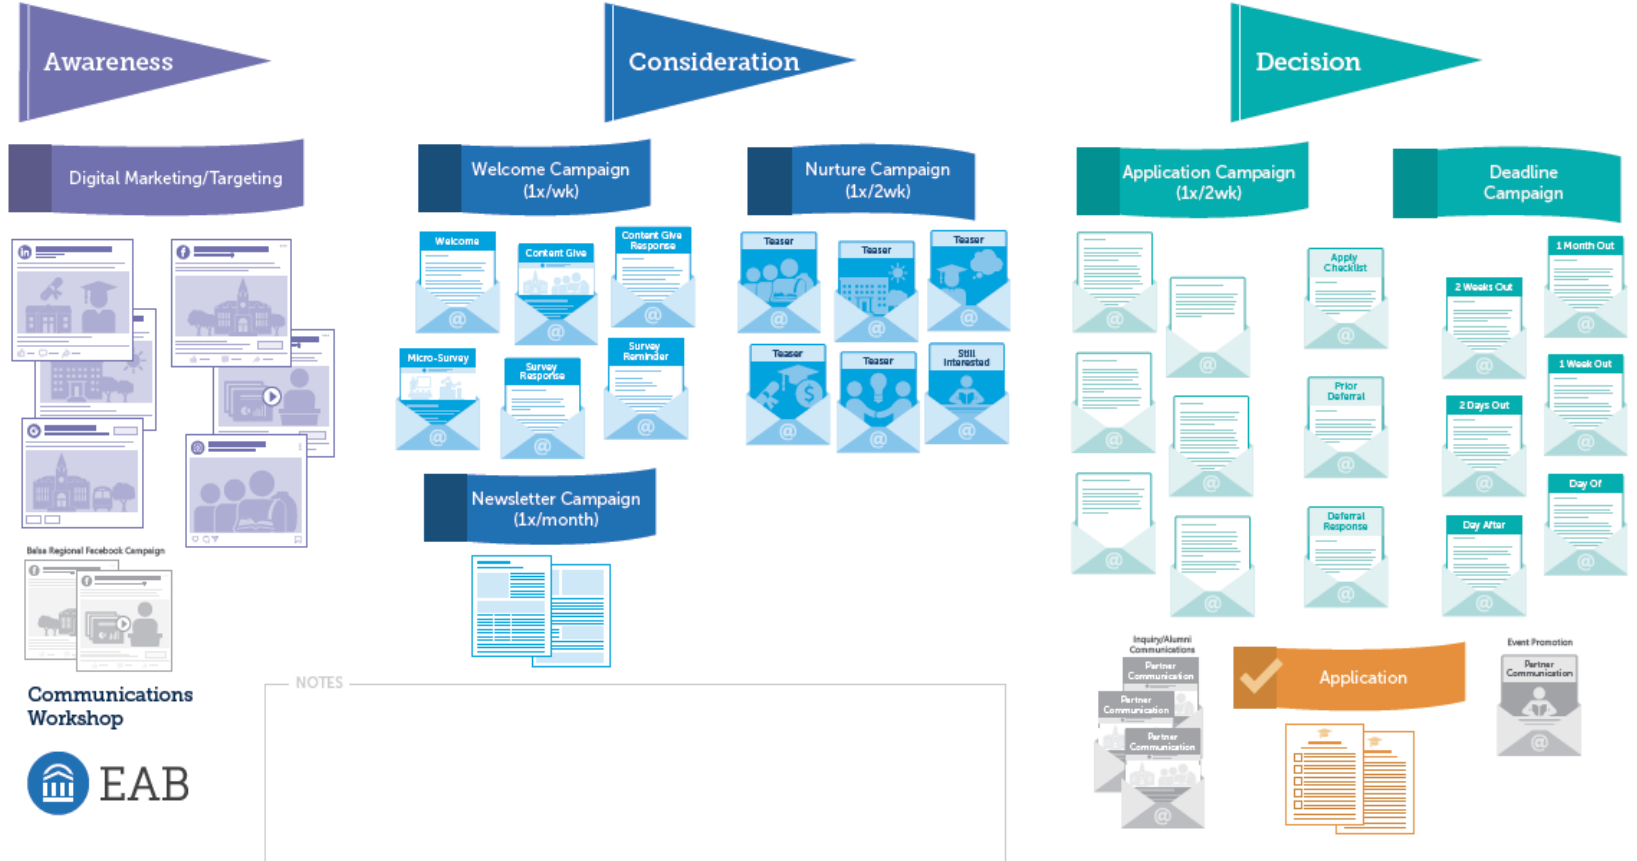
Awareness

Consideration

Decision

Digital Marketing/Targeting

Welcome Campaign (1x/wk)

Nurture Campaign (1x/2wk)

Application Campaign (1x/2wk)

Deadline Campaign

Welcome

Content Give

Content Give Response

Micro-Survey

Survey Response

Survey Reminder

Teaser

Teaser

Teaser

Teaser

Teaser

Still Interested

Apply Checklist

Prior Deferral

Deferral Response

1 Month Out

2 Weeks Out

1 Week Out

2 Days Out

Day Of

Day After

Newsletter Campaign (1x/month)

Boise Regional Facebook Campaign

Communications Workshop

EAB

NOTES

Inquiry/Alumni Communications

Partner Communication

Partner Communication

Partner Communication

Application

Event Promotion

Partner Communication